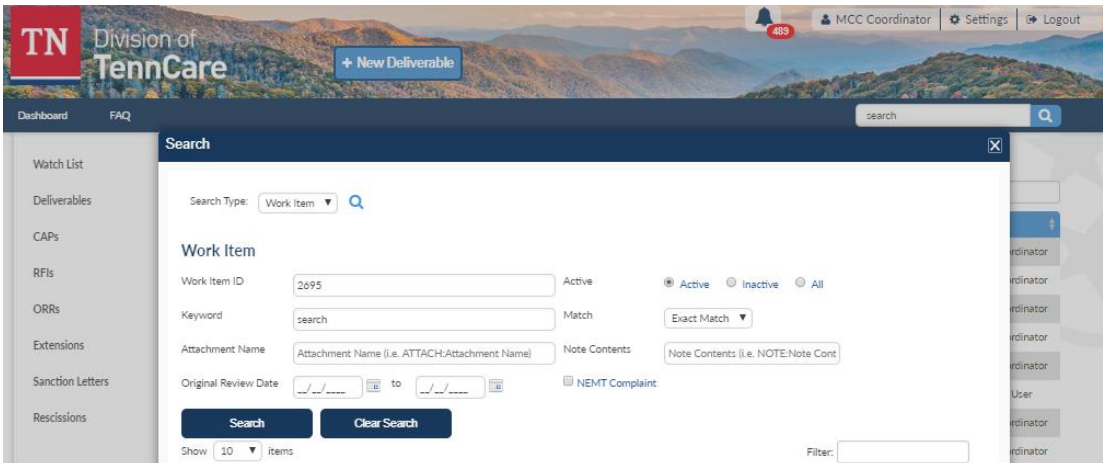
TN Division of TennCare

+ New Deliverable

489

MCC Coordinator | Settings | Logout

Dashboard FAQ

search

Watch List
Deliverables
CAPs
RFIs
ORRs
Extensions
Sanction Letters
Rescissions

Search

Search Type: Work Item ▼

Work Item

Work Item ID 2695
Active ◉ Active ○ Inactive ○ All
Keyword search
Match Exact Match ▼
Attachment Name Attachment Name (i.e. ATTACH:Attachment Name)
Note Contents Note Contents (i.e. NOTE:Note Cont
Original Review Date __/__/____ to __/__/____
NEMT Complaint

Search Clear Search

Show 10 ▼ items

Filter:

rdinator
rdinator
rdinator
rdinator
rdinator
User
rdinator
rdinator